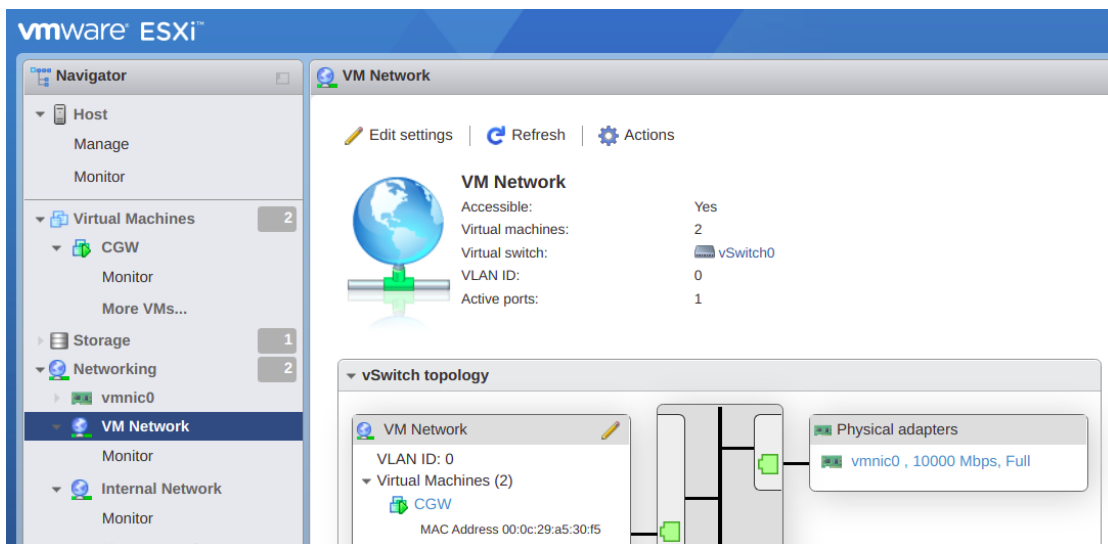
vmware ESXi

Navigator

Host
Manage
Monitor

Virtual Machines 2
CGW
Monitor
More VMs...

Storage 1
Networking 2
vmnic0
VM Network
Monitor
Internal Network
Monitor

VM Network

Edit settings | Refresh | Actions

VM Network
Accessible: Yes
Virtual machines: 2
Virtual switch: vSwitch0
VLAN ID: 0
Active ports: 1

vSwitch topology

VM Network
VLAN ID: 0
Virtual Machines (2)
CGW
MAC Address 00:0c:29:a5:30:f5

Physical adapters
vmnic0 , 10000 Mbps, Full